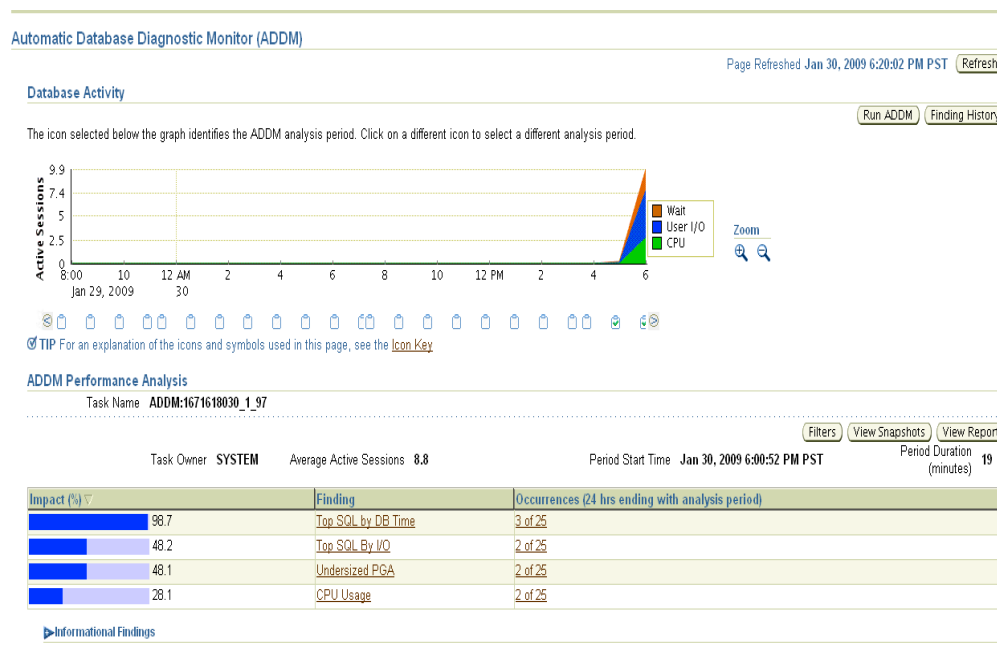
Automatic Database Diagnostic Monitor (ADDM)

Page Refreshed Jan 30, 2009 6:20:02 PM PST Refresh

Database Activity

Run ADDM Finding History

The icon selected below the graph identifies the ADDM analysis period. Click on a different icon to select a different analysis period.

Active Sessions

9.9
7.4
5
2.5
0

8:00 Jan 29, 2009 10 12 AM 30 2 4 6 8 10 12 PM 2 4 6

Wait
User I/O
CPU

Zoom

TIP For an explanation of the icons and symbols used in this page, see the Icon Key

ADDM Performance Analysis

Task Name ADDM:1671618030_1_97

Filters View Snapshots View Report

Task Owner SYSTEM Average Active Sessions 8.8 Period Start Time Jan 30, 2009 6:00:52 PM PST Period Duration (minutes) 19

| Impact (%) | Finding | Occurrences (24 hrs ending with analysis period) |
|---|---|---|
| 98.7 | Top SQL by DB Time | 3 of 25 |
| 48.2 | Top SQL By I/O | 2 of 25 |
| 48.1 | Undersized PGA | 2 of 25 |
| 28.1 | CPU Usage | 2 of 25 |

Informational Findings